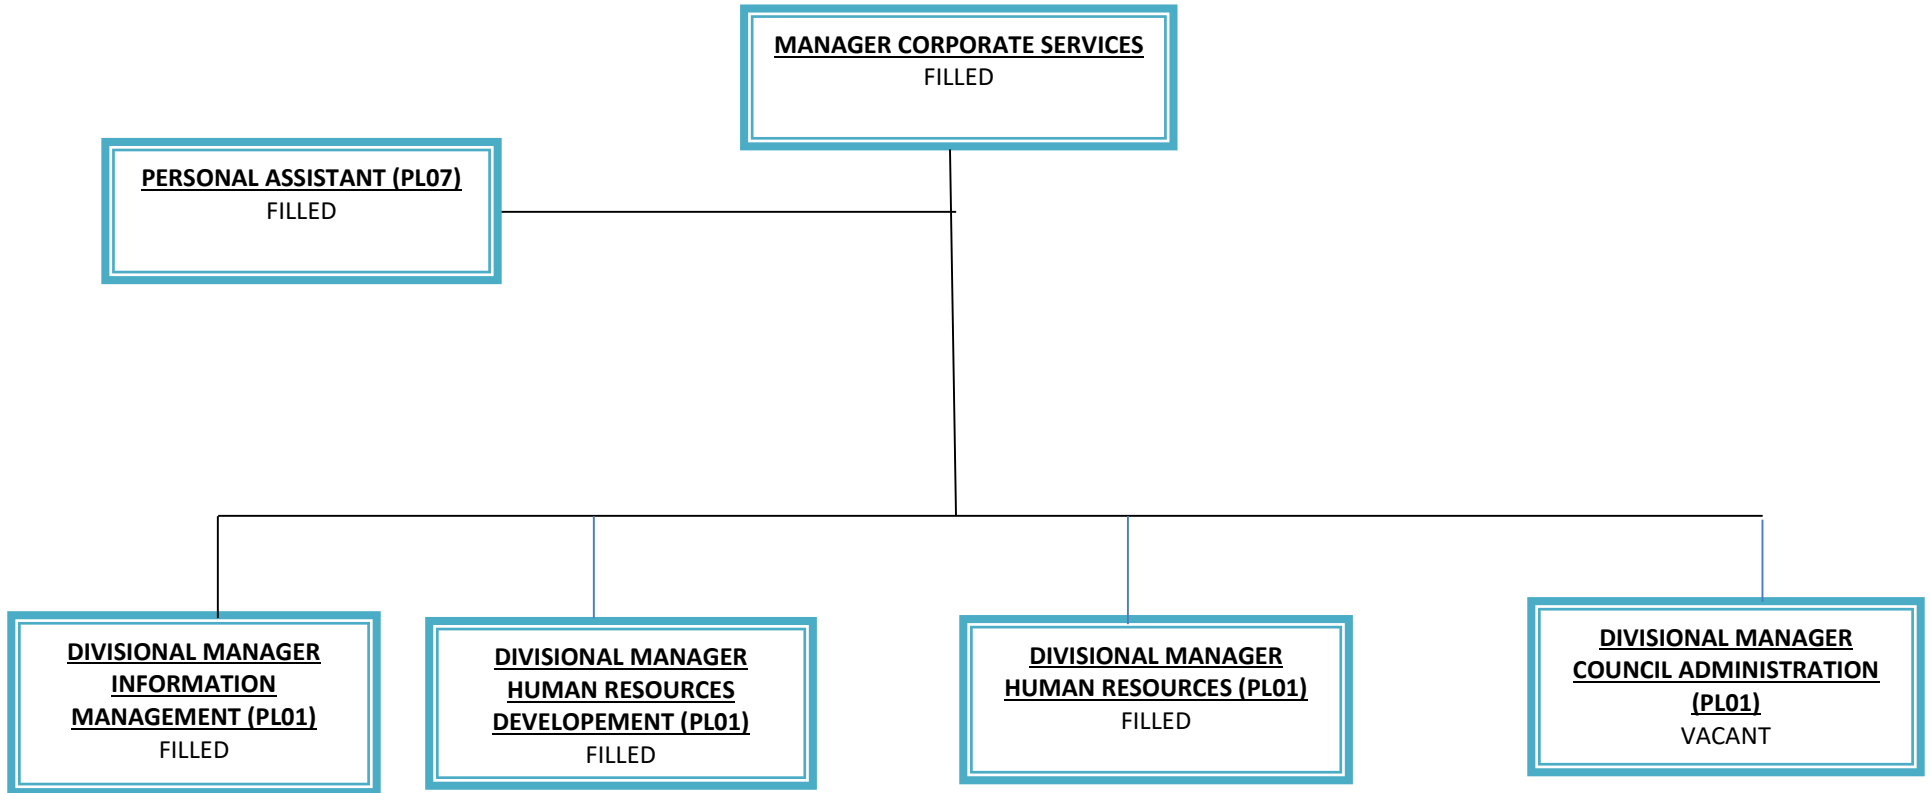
MANAGER CORPORATE SERVICES
FILLED

PERSONAL ASSISTANT (PL07)
FILLED

DIVISIONAL MANAGER INFORMATION MANAGEMENT (PL01)
FILLED

DIVISIONAL MANAGER HUMAN RESOURCES DEVELOPEMENT (PL01)
FILLED

DIVISIONAL MANAGER HUMAN RESOURCES (PL01)
FILLED

DIVISIONAL MANAGER COUNCIL ADMINISTRATION (PL01)
VACANT